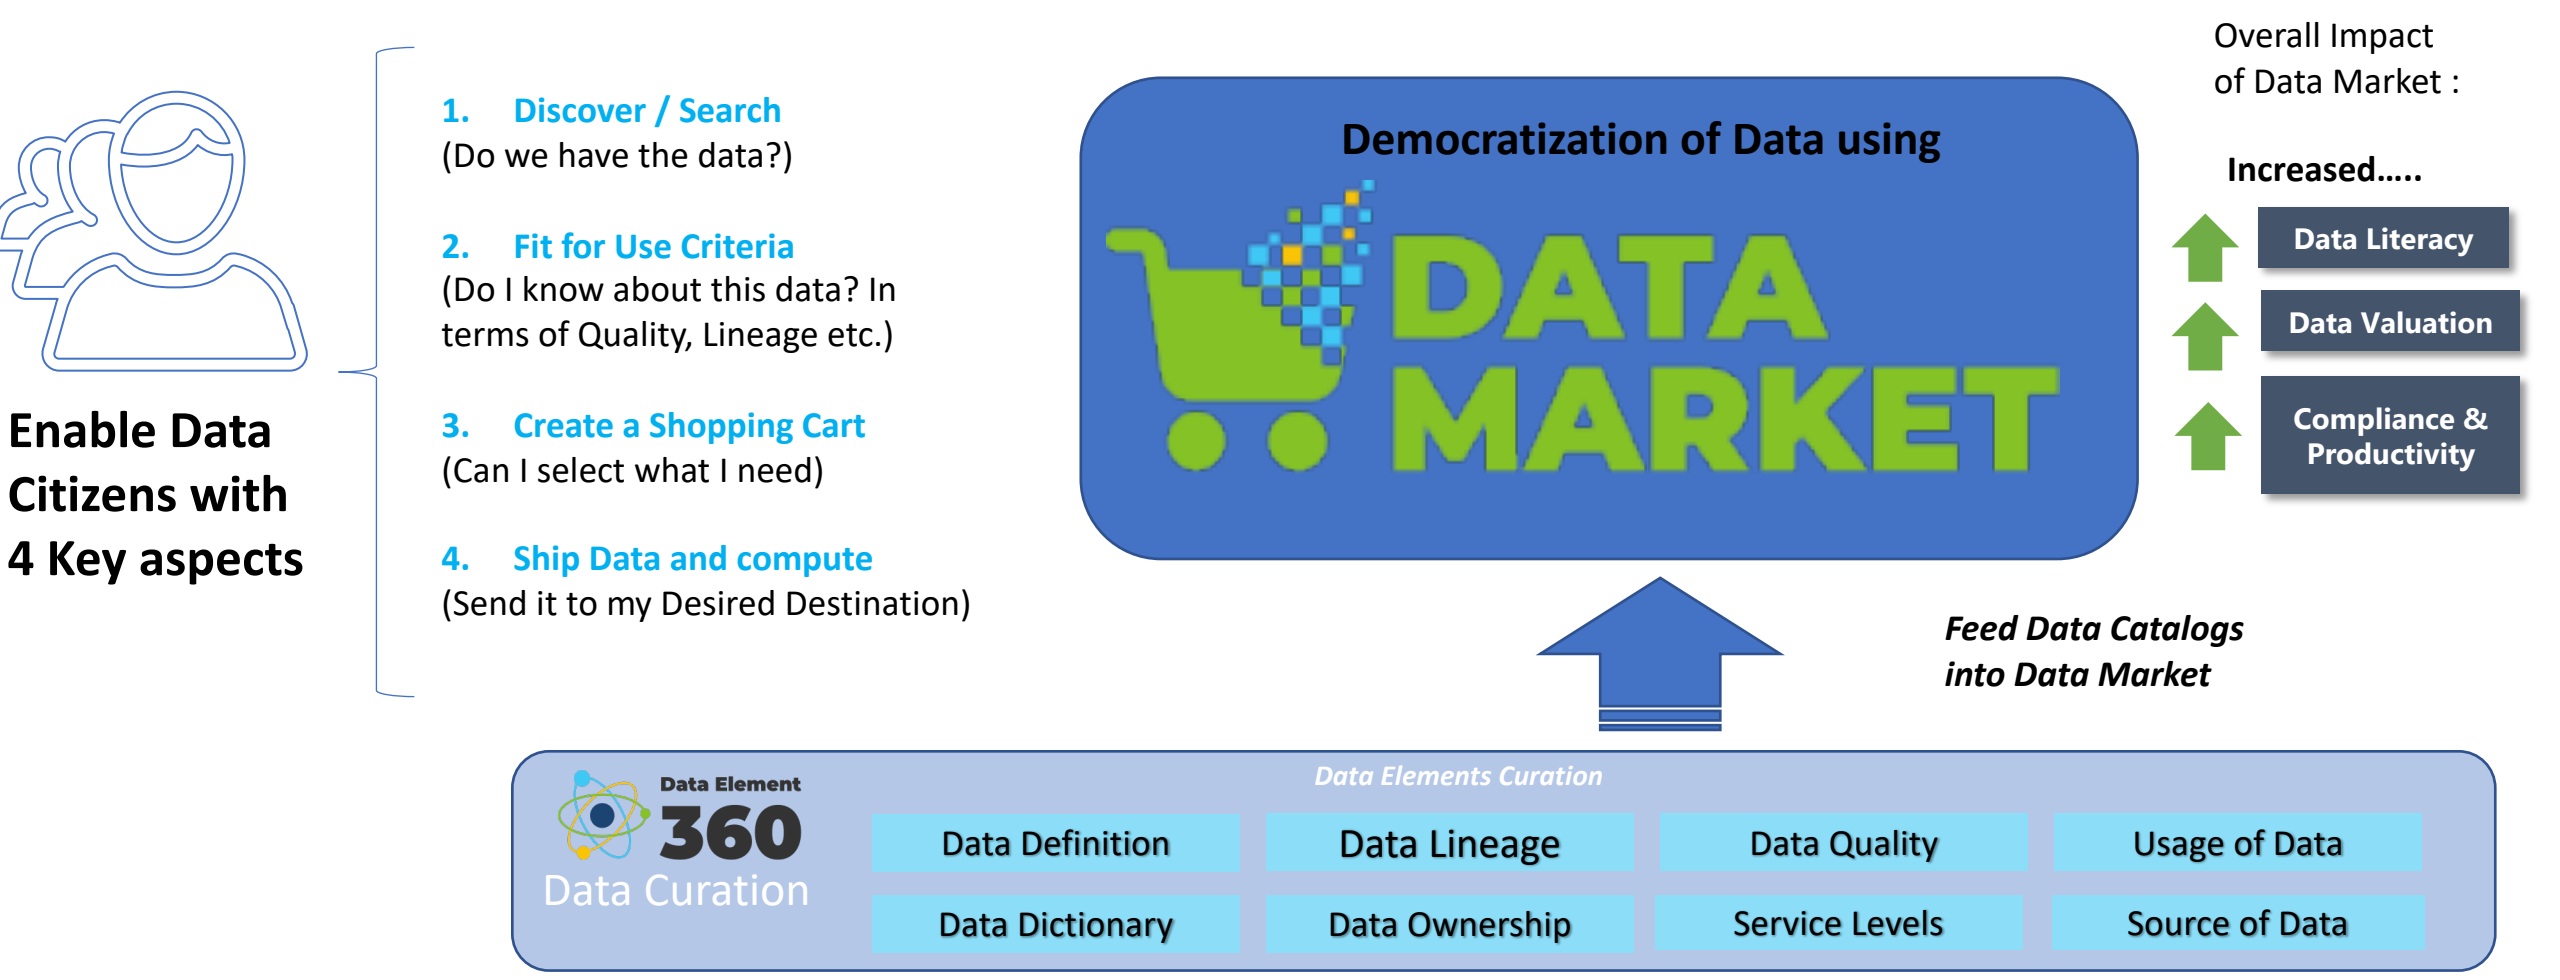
Enable Data Citizens with 4 Key aspects

1. Discover / Search
(Do we have the data?)

2. Fit for Use Criteria
(Do I know about this data? In terms of Quality, Lineage etc.)

3. Create a Shopping Cart
(Can I select what I need)

4. Ship Data and compute
(Send it to my Desired Destination)

Democratization of Data using

DATA MARKET

Overall Impact of Data Market :

Increased.....

Data Literacy

Data Valuation

Compliance & Productivity

Feed Data Catalogs into Data Market

Data Element 360 Data Curation

Data Elements Curation

| Data Definition | Data Lineage | Data Quality | Usage of Data |
|---|---|---|---|
| Data Dictionary | Data Ownership | Service Levels | Source of Data |